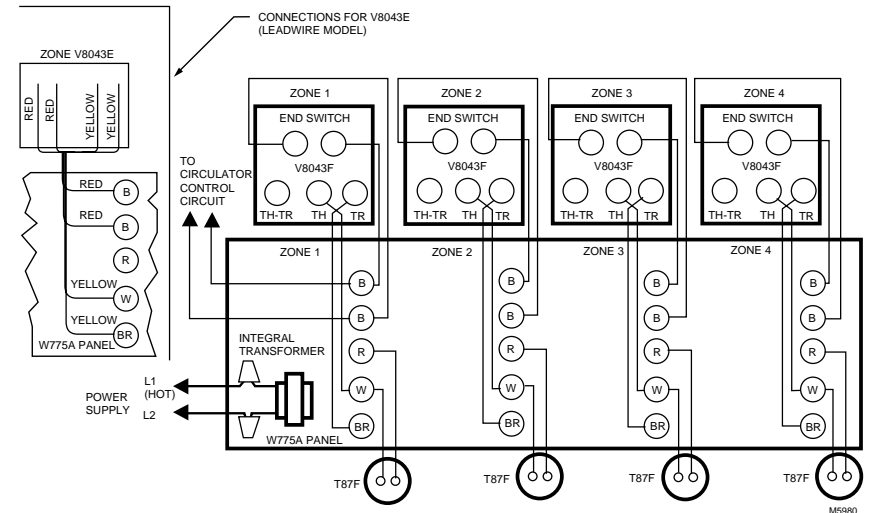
CONNECTIONS FOR V8043E (LEADWIRE MODEL)

ZONE V8043E

RED
RED
YELLOW
YELLOW

RED B
RED B
R
YELLOW W
YELLOW BR
W775A PANEL

TO CIRCULATOR CONTROL CIRCUIT

ZONE 1
END SWITCH
V8043F
TH-TR TH TR

ZONE 2
END SWITCH
V8043F
TH-TR TH TR

ZONE 3
END SWITCH
V8043F
TH-TR TH TR

ZONE 4
END SWITCH
V8043F
TH-TR TH TR

ZONE 1
B
B
R
W
BR

ZONE 2
B
B
R
W
BR

ZONE 3
B
B
R
W
BR

ZONE 4
B
B
R
W
BR

INTEGRAL TRANSFORMER

POWER SUPPLY
L1 (HOT)
L2

W775A PANEL

T87F
T87F
T87F
T87F

M5980